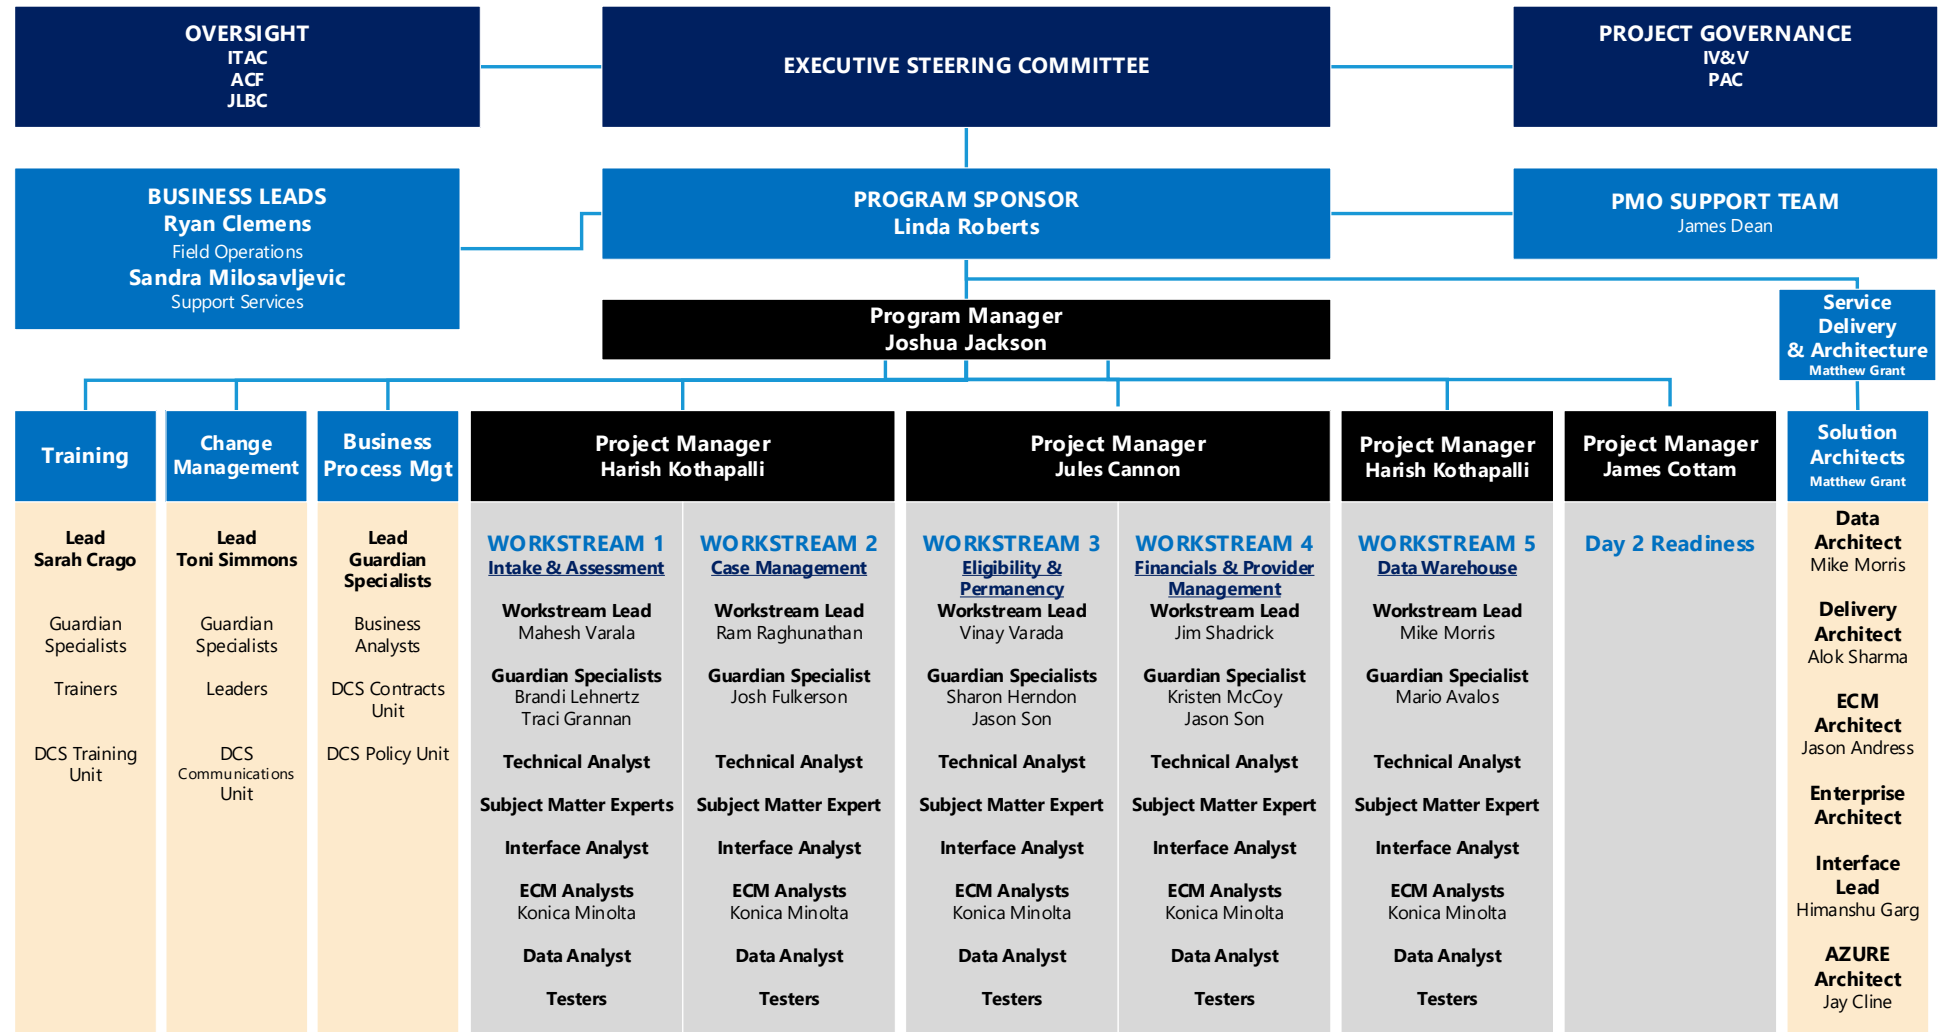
OVERSIGHT
ITAC
ACF
JLBC

EXECUTIVE STEERING COMMITTEE

PROJECT GOVERNANCE
IV&V
PAC

BUSINESS LEADS
Ryan Clemens
Field Operations
Sandra Milosavljevic
Support Services

PROGRAM SPONSOR
Linda Roberts

PMO SUPPORT TEAM
James Dean

Program Manager
Joshua Jackson

Service Delivery & Architecture
Matthew Grant

Training

Lead
Sarah Crago

Guardian Specialists

Trainers

DCS Training Unit

Change Management

Lead
Toni Simmons

Guardian Specialists

Leaders

DCS Communications Unit

Business Process Mgt

Lead
Guardian Specialists

Business Analysts

DCS Contracts Unit

DCS Policy Unit

Project Manager
Harish Kothapalli

WORKSTREAM 1
Intake & Assessment

Workstream Lead
Mahesh Varala

Guardian Specialists
Brandi Lehnertz
Traci Grannan

Technical Analyst

Subject Matter Experts

Interface Analyst

ECM Analysts
Konica Minolta

Data Analyst

Testers

WORKSTREAM 2
Case Management

Workstream Lead
Ram Raghunathan

Guardian Specialist
Josh Fulkerson

Technical Analyst

Subject Matter Expert

Interface Analyst

ECM Analysts
Konica Minolta

Data Analyst

Testers

Project Manager
Jules Cannon

WORKSTREAM 3
Eligibility & Permanency

Workstream Lead
Vinay Varada

Guardian Specialists
Sharon Herndon
Jason Son

Technical Analyst

Subject Matter Expert

Interface Analyst

ECM Analysts
Konica Minolta

Data Analyst

Testers

WORKSTREAM 4
Financials & Provider Management

Workstream Lead
Jim Shadrick

Guardian Specialist
Kristen McCoy
Jason Son

Technical Analyst

Subject Matter Expert

Interface Analyst

ECM Analysts
Konica Minolta

Data Analyst

Testers

Project Manager
Harish Kothapalli

WORKSTREAM 5
Data Warehouse

Workstream Lead
Mike Morris

Guardian Specialist
Mario Avalos

Technical Analyst

Subject Matter Expert

Interface Analyst

ECM Analysts
Konica Minolta

Data Analyst

Testers

Project Manager
James Cottam

Day 2 Readiness

Solution Architects
Matthew Grant

Data Architect
Mike Morris

Delivery Architect
Alok Sharma

ECM Architect
Jason Andress

Enterprise Architect

Interface Lead
Himanshu Garg

AZURE Architect
Jay Cline